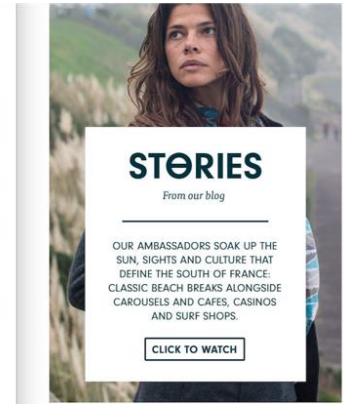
STORIES

From our blog

OUR AMBASSADORS SOAK UP THE SUN, SIGHTS AND CULTURE THAT DEFINE THE SOUTH OF FRANCE: CLASSIC BEACH BREAKS ALONGSIDE CAROUSELS AND CAFES, CASINOS AND SURF SHOPS.

CLICK TO WATCH